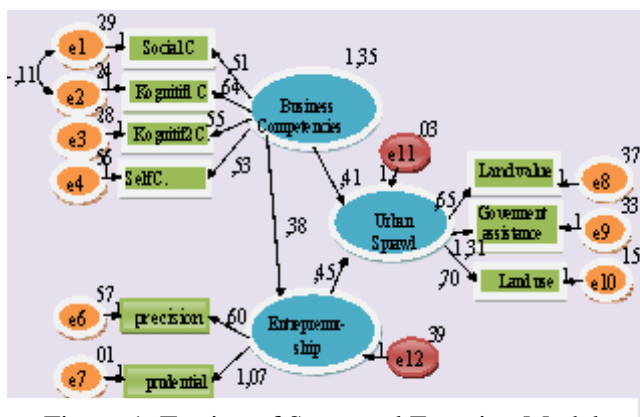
,29
e1
1
SocialC
,51
-,11
,34
e2
1
KognitifLC
,64
1,35
Business Competencies
,38
e3
1
Kognitif2C
,55
,36
e4
SelfC.
,53
,03
e11
1
,41
Urban Spawl
,65
Landvalue
1
e8
,37
Government assistance
1
e9
,33
,38
1,31
,70
Land use
1
e10
,15
,45
,57
e6
precision
,60
Entrepreneurship
1
e12
,39
,01
e7
1
prudential
1,07
Figure 1. Testing of Structural Equation Model